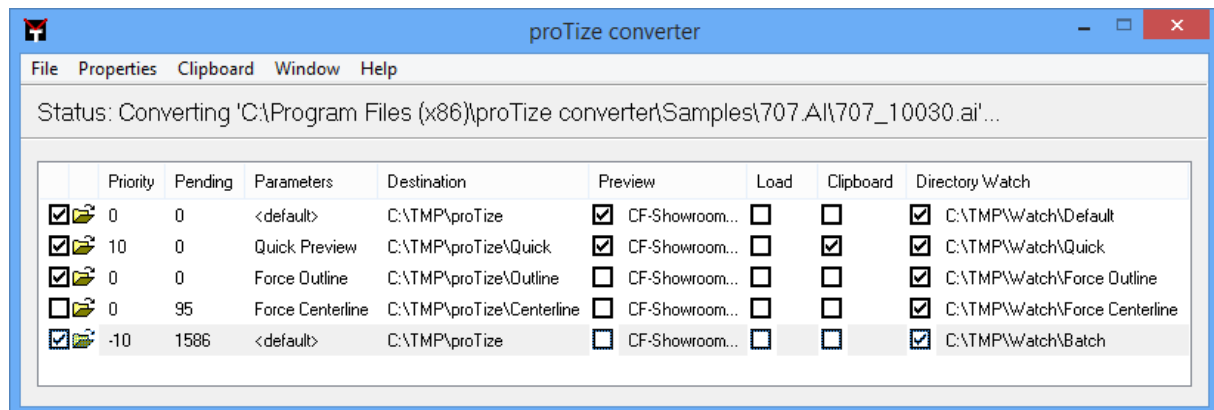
proTize converter

File Properties Clipboard Window Help

Status: Converting 'C:\Program Files (x86)\proTize converter\Samples\707.AI\707_10030.ai'...

| Priority | Pending | Parameters | Destination | Preview | Load | Clipboard | Directory Watch |
|---|---|---|---|---|---|---|---|
| 0 | 0 | <default> | C:\TMP\proTize | CF-Showroom... | | | C:\TMP\Watch\Default |
| 10 | 0 | Quick Preview | C:\TMP\proTize\Quick | CF-Showroom... | | | C:\TMP\Watch\Quick |
| 0 | 0 | Force Outline | C:\TMP\proTize\Outline | CF-Showroom... | | | C:\TMP\Watch\Force Outline |
| 0 | 95 | Force Centerline | C:\TMP\proTize\Centerline | CF-Showroom... | | | C:\TMP\Watch\Force Centerline |
| -10 | 1586 | <default> | C:\TMP\proTize | CF-Showroom... | | | C:\TMP\Watch\Batch |